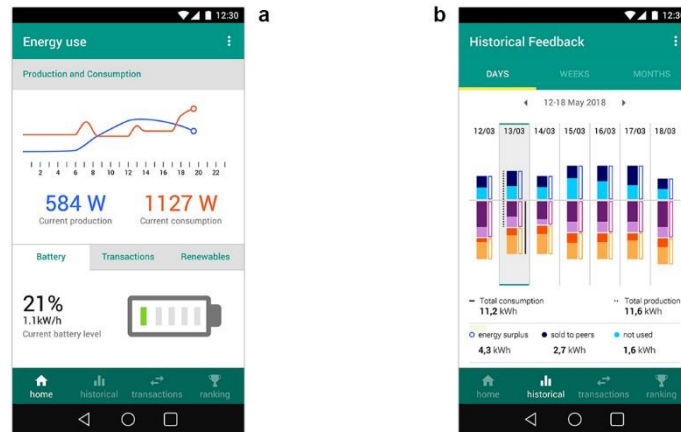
12:30

a

Energy use

Production and Consumption

2 4 6 8 10 12 14 16 18 20 22

584 W
Current production

1127 W
Current consumption

Battery Transactions Renewables

21%
1.1kW/h
Current battery level

home historical transactions ranking

b

12:30

Historical Feedback

DAYS WEEKS MONTHS

12-18 May 2018

12/03 13/03 14/03 15/03 16/03 17/03 18/03

Total consumption
11,2 kWh

Total production
11,6 kWh

energy surplus
4,3 kWh

sold to peers
2,7 kWh

not used
1,6 kWh

home historical transactions ranking